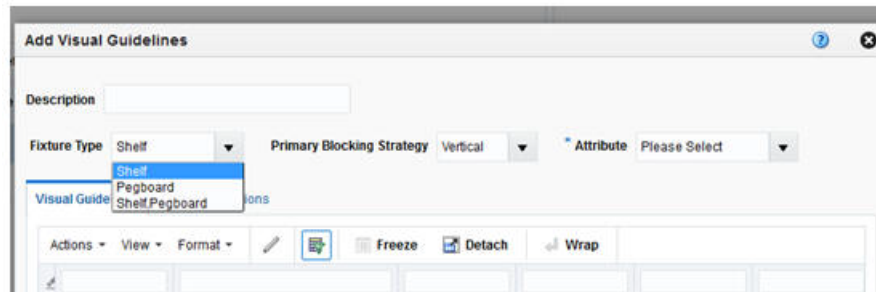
Add Visual Guidelines

Description

Fixture Type Shelf

Shelf
Pegboard
Shelf,Pegboard

Primary Blocking Strategy Vertical

* Attribute Please Select

Visual Guide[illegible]ions

Actions ▾ View ▾ Format ▾ Freeze Detach Wrap